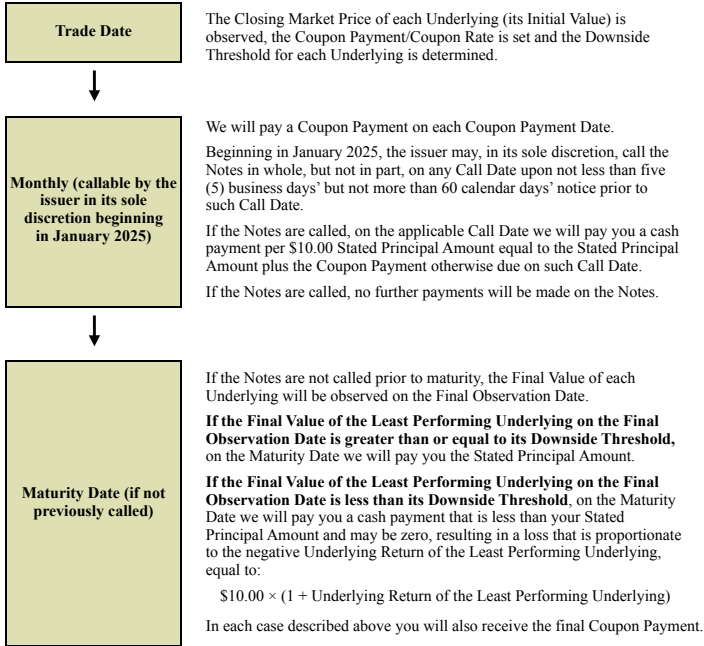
**Trade Date**

The Closing Market Price of each Underlying (its Initial Value) is observed, the Coupon Payment/Coupon Rate is set and the Downside Threshold for each Underlying is determined.

**Monthly (callable by the issuer in its sole discretion beginning in January 2025)**

We will pay a Coupon Payment on each Coupon Payment Date.

Beginning in January 2025, the issuer may, in its sole discretion, call the Notes in whole, but not in part, on any Call Date upon not less than five (5) business days' but not more than 60 calendar days' notice prior to such Call Date.

If the Notes are called, on the applicable Call Date we will pay you a cash payment per \$10.00 Stated Principal Amount equal to the Stated Principal Amount plus the Coupon Payment otherwise due on such Call Date.

If the Notes are called, no further payments will be made on the Notes.

**Maturity Date (if not previously called)**

If the Notes are not called prior to maturity, the Final Value of each Underlying will be observed on the Final Observation Date.

**If the Final Value of the Least Performing Underlying on the Final Observation Date is greater than or equal to its Downside Threshold,** on the Maturity Date we will pay you the Stated Principal Amount.

**If the Final Value of the Least Performing Underlying on the Final Observation Date is less than its Downside Threshold**, on the Maturity Date we will pay you a cash payment that is less than your Stated Principal Amount and may be zero, resulting in a loss that is proportionate to the negative Underlying Return of the Least Performing Underlying, equal to:

$\$10.00 \times (1 + \text{Underlying Return of the Least Performing Underlying})$

In each case described above you will also receive the final Coupon Payment.